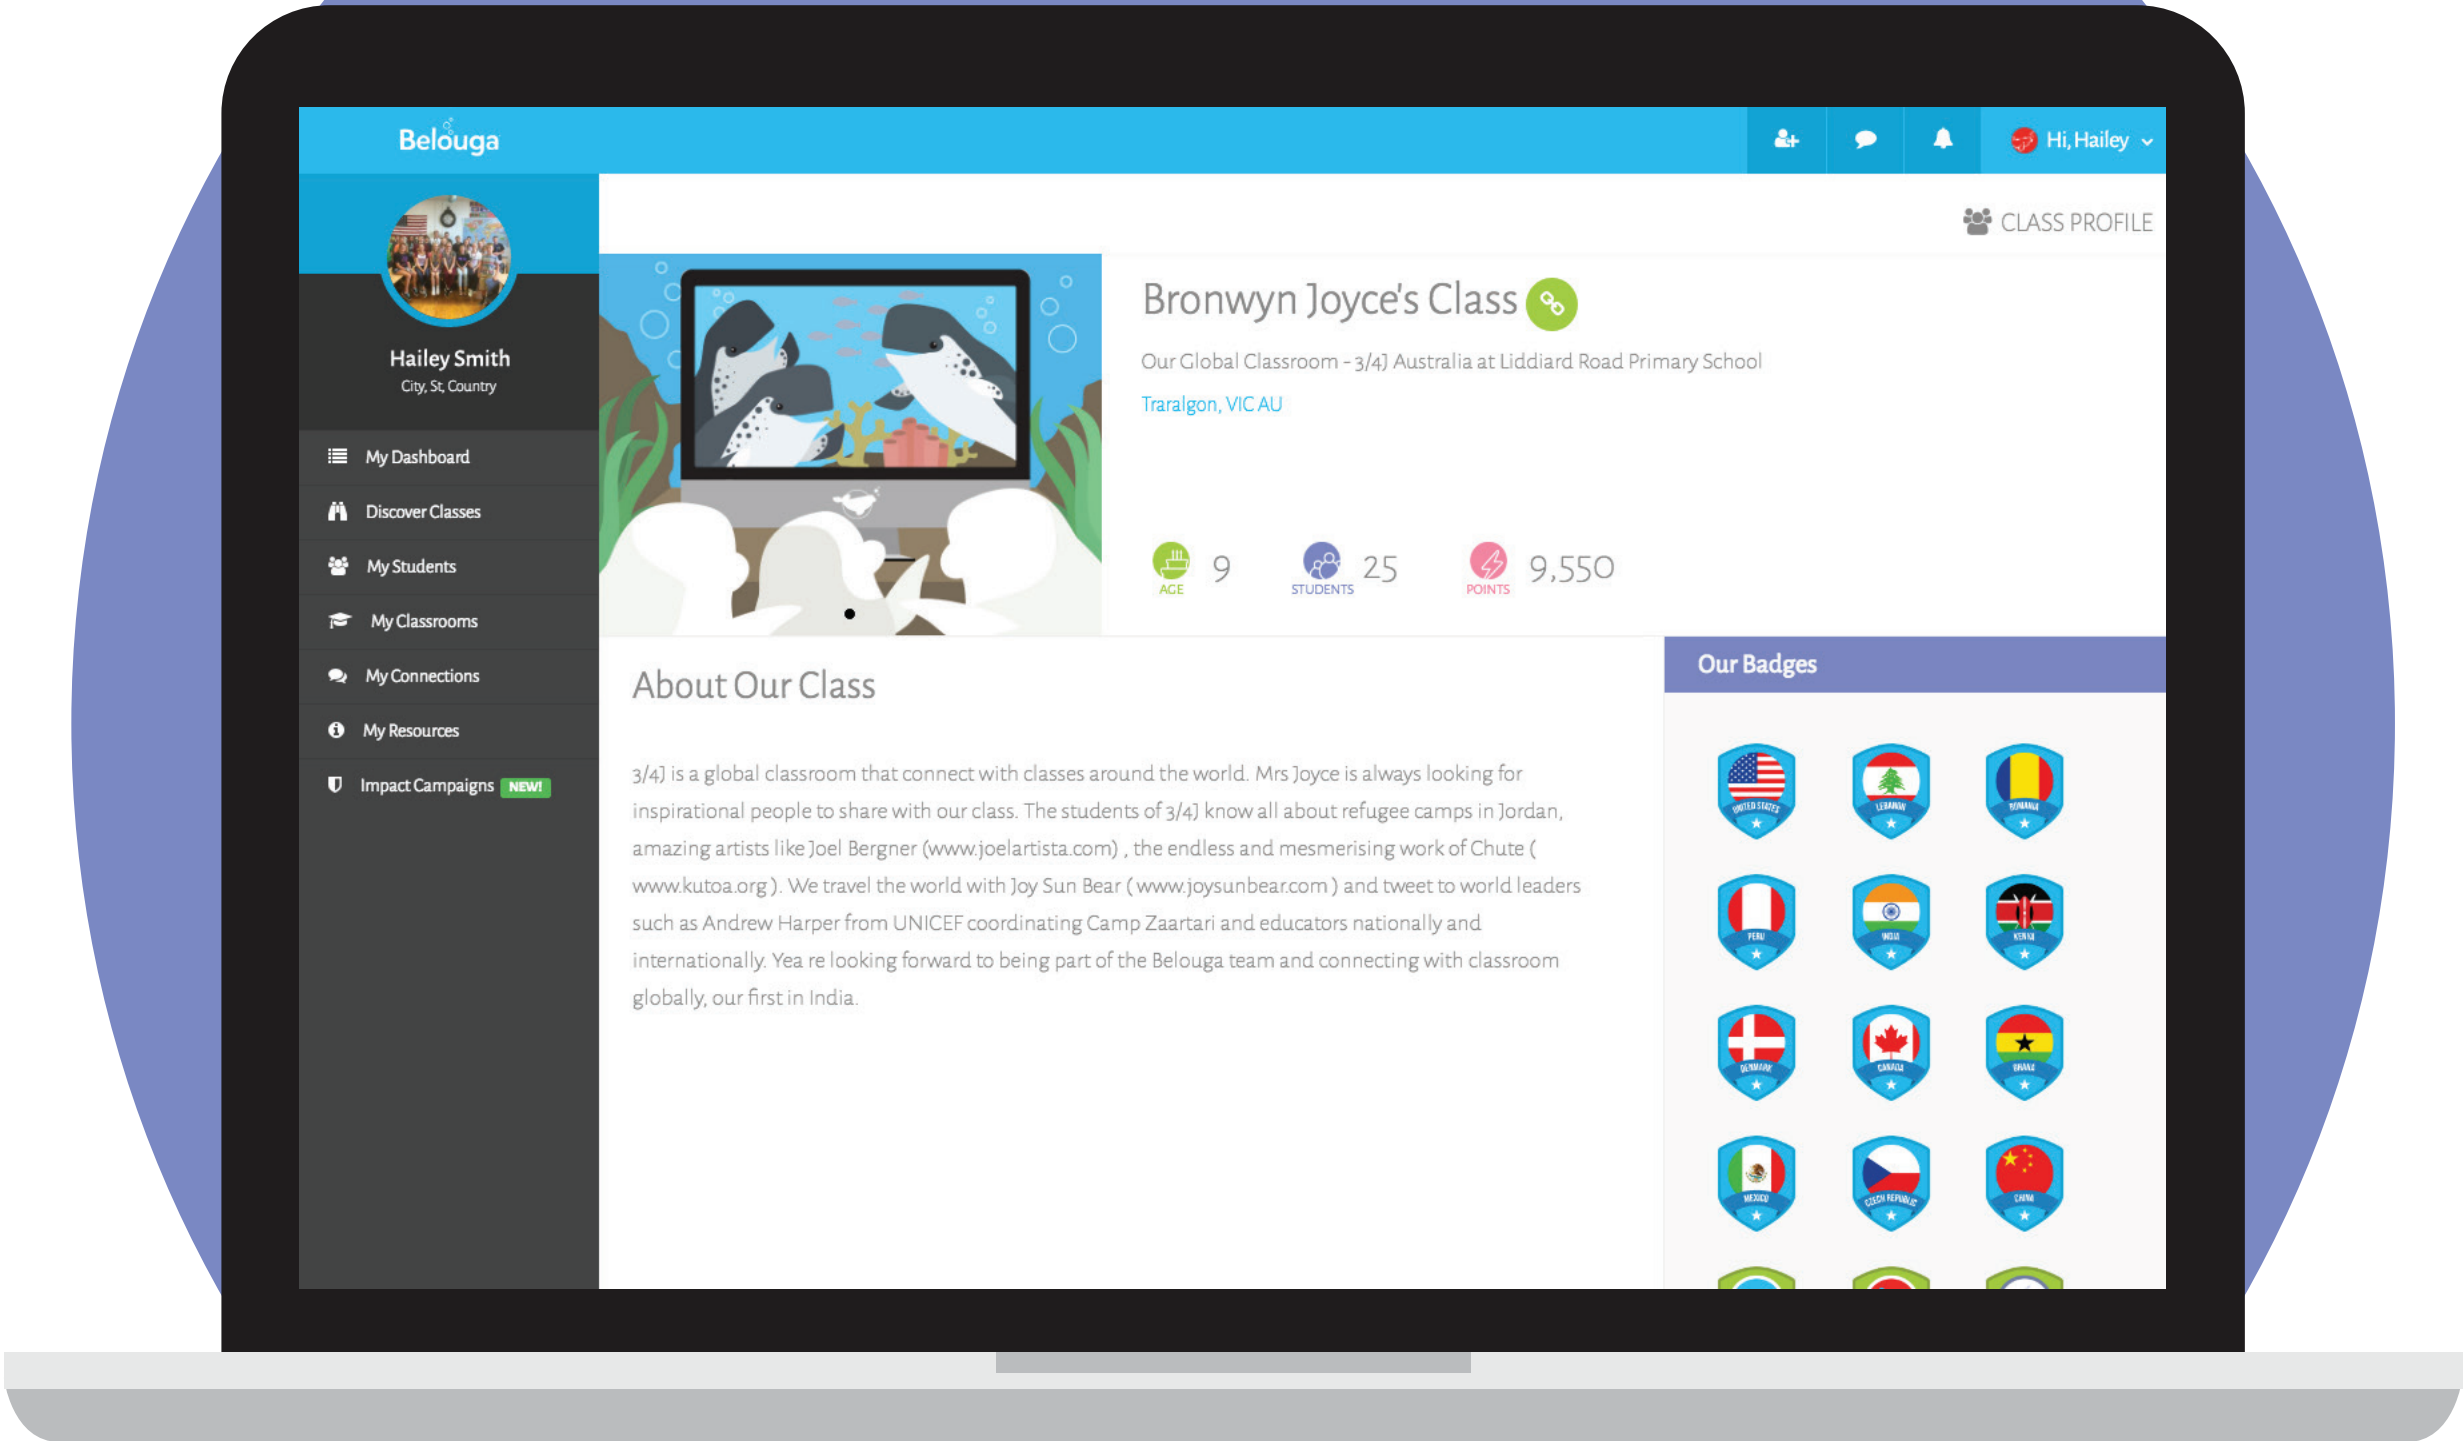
Belouga

Hi, Hailey

Hailey Smith
City, St, Country

My Dashboard
Discover Classes
My Students
My Classrooms
My Connections
My Resources
Impact Campaigns NEW!

CLASS PROFILE

Bronwyn Joyce's Class

Our Global Classroom - 3/4J Australia at Liddiard Road Primary School

Traralgon, VIC AU

9 AGE
25 STUDENTS
9,550 POINTS

About Our Class

3/4J is a global classroom that connect with classes around the world. Mrs Joyce is always looking for inspirational people to share with our class. The students of 3/4J know all about refugee camps in Jordan, amazing artists like Joel Bergner (www.joelartista.com) , the endless and mesmerising work of Chute ( www.kutoa.org ). We travel the world with Joy Sun Bear ( www.joysunbear.com ) and tweet to world leaders such as Andrew Harper from UNICEF coordinating Camp Zaartari and educators nationally and internationally. Yea re looking forward to being part of the Belouga team and connecting with classroom globally, our first in India.

Our Badges

UNITED STATES
LEBANON
ROMANIA
PERU
INDIA
KENYA
DENMARK
CANADA
GHANA
MEXICO
CZECH REPUBLIC
CHINA